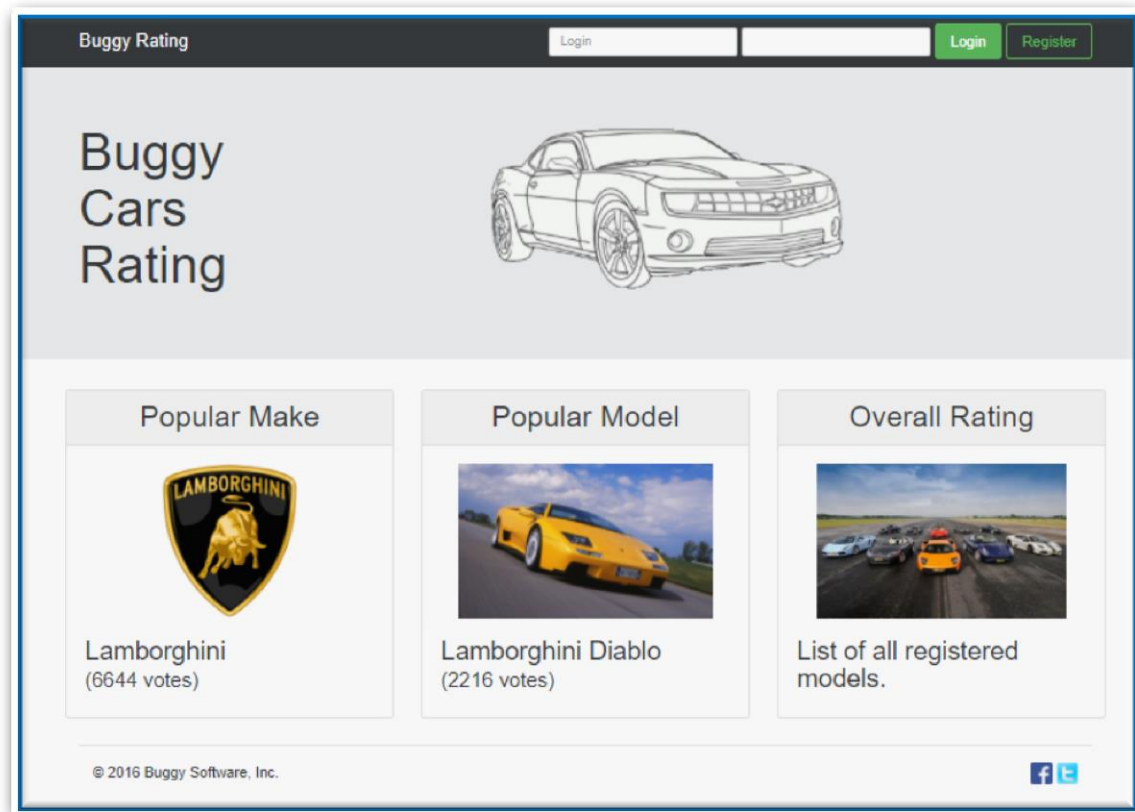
Buggy Rating

Login

Login Register

Buggy Cars Rating

Popular Make

LAMBORGHINI

Lamborghini
(6644 votes)

Popular Model

Lamborghini Diablo
(2216 votes)

Overall Rating

List of all registered models.

© 2016 Buggy Software, Inc.